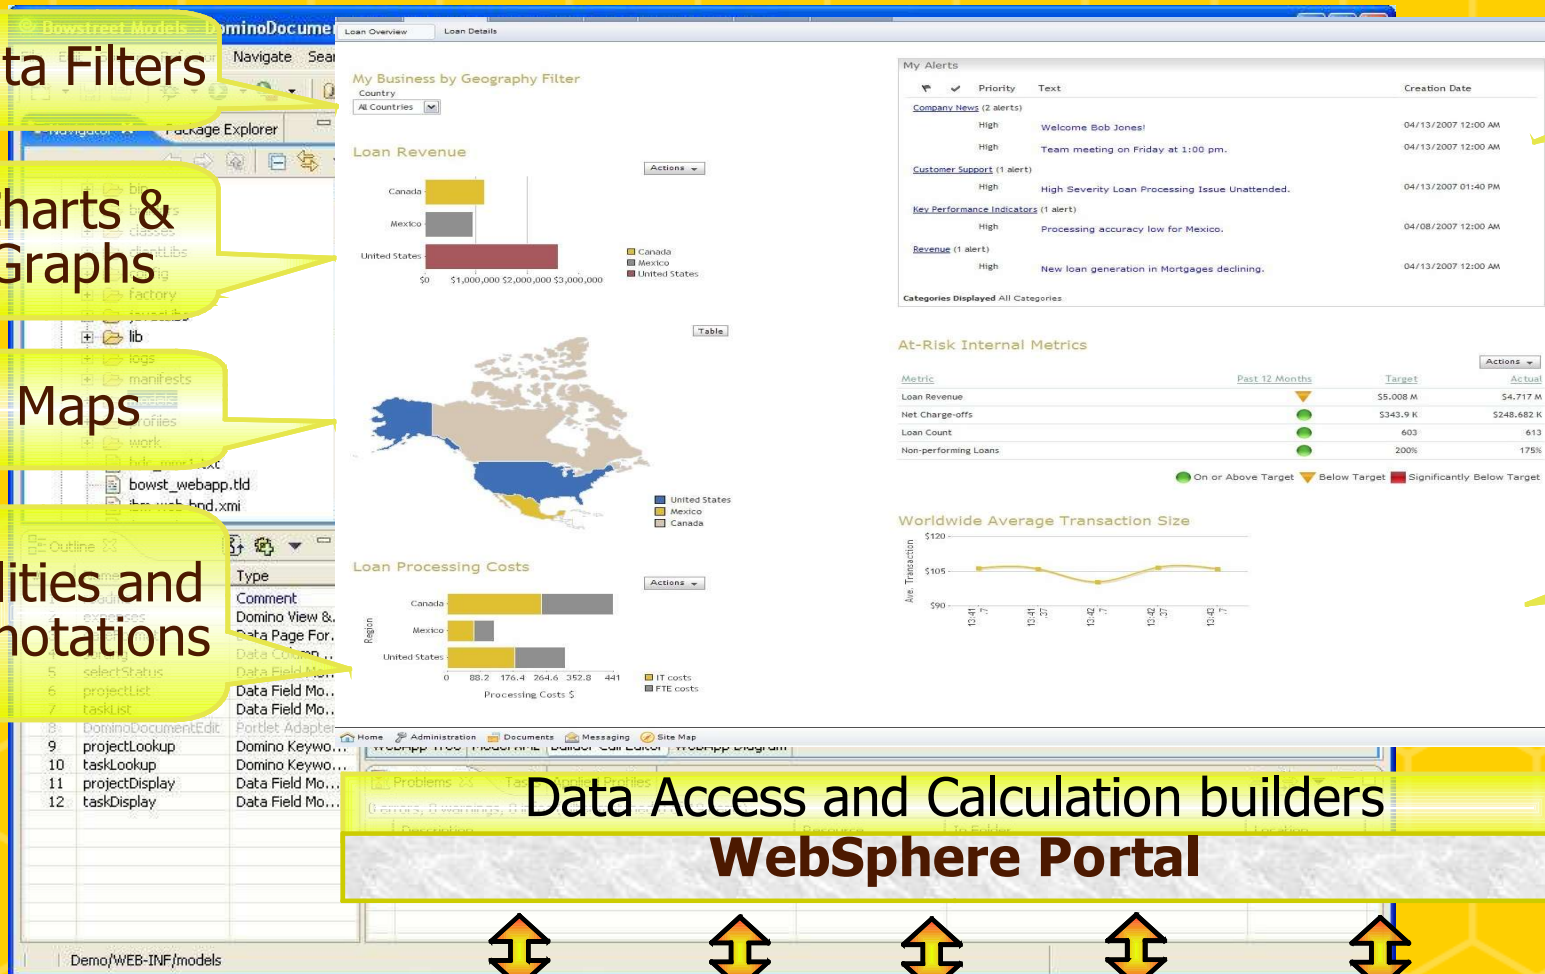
ta Filters

harts &
Graphs

Maps

lities and
notations

Bowstreet Models - DominoDocume

Navigate Sea

Package Explorer

lib

bowst_webapp.tld

Outline

Type

Comment

Domino View &.

Data Page For.

Data Field Mo..

Data Field Mo..

9 projectLookup Domino Keywo...

10 taskLookup Domino Keywo...

11 projectDisplay Data Field Mo...

12 taskDisplay Data Field Mo...

Demo/WEB-INF/models

Loan Overview Loan Details

My Business by Geography Filter

Country

All Countries

Loan Revenue

Actions

Canada

Mexico

United States

$0 $1,000,000 $2,000,000 $3,000,000

Canada
Mexico
United States

Table

United States
Mexico
Canada

Loan Processing Costs

Actions

Region

Canada

Mexico

United States

0 88.2 176.4 264.6 352.8 441

Processing Costs $

IT costs
FTE costs

My Alerts

| | | Priority | Text | Creation Date |
|---|---|---|---|---|
| Company News (2 alerts) | | | | |
| | | High | Welcome Bob Jones! | 04/13/2007 12:00 AM |
| | | High | Team meeting on Friday at 1:00 pm. | 04/13/2007 12:00 AM |
| Customer Support (1 alert) | | | | |
| | | High | High Severity Loan Processing Issue Unattended. | 04/13/2007 01:40 PM |
| Key Performance Indicators (1 alert) | | | | |
| | | High | Processing accuracy low for Mexico. | 04/08/2007 12:00 AM |
| Revenue (1 alert) | | | | |
| | | High | New loan generation in Mortgages declining. | 04/13/2007 12:00 AM |

Categories Displayed All Categories

At-Risk Internal Metrics

Actions

| Metric | Past 12 Months | Target | Actual |
|---|---|---|---|
| Loan Revenue | | $5.008 M | $4.717 M |
| Net Charge-offs | | $343.9 K | $248.682 K |
| Loan Count | | 603 | 613 |
| Non-performing Loans | | 200% | 175% |

On or Above Target Below Target Significantly Below Target

Worldwide Average Transaction Size

Ave. Transaction

$120

$105

$90

13:41 7 13:41 37 13:42 7 13:42 37 13:43 7

Home Administration Documents Messaging Site Map

Problems

Data Access and Calculation builders

WebSphere Portal